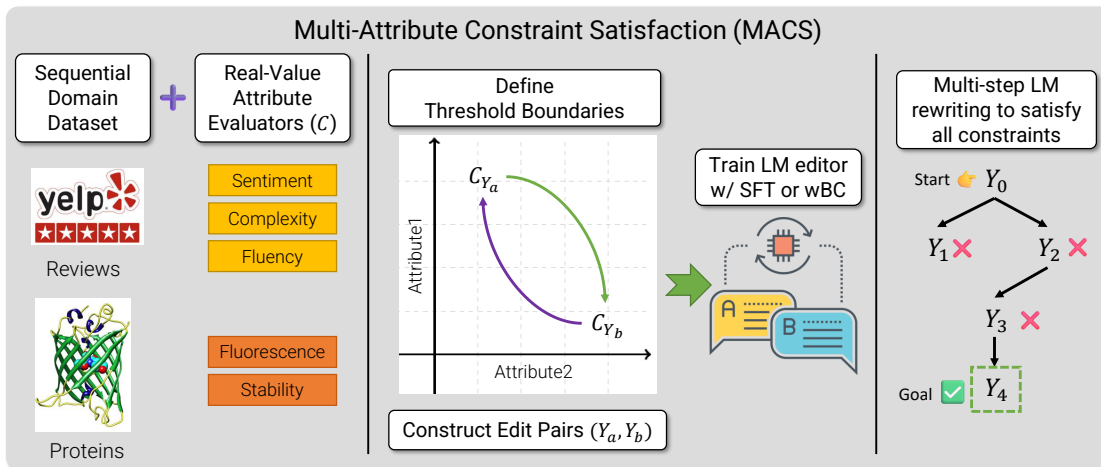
Multi-Attribute Constraint Satisfaction (MACS)

Sequential Domain Dataset

+

Real-Value Attribute Evaluators ($C$)

yelp

Reviews

Sentiment

Complexity

Fluency

Proteins

Fluorescence

Stability

Define Threshold Boundaries

$C_{Y_a}$

$C_{Y_b}$

Attribute1

Attribute2

Construct Edit Pairs $(Y_a, Y_b)$

Train LM editor w/ SFT or wBC

A

B

Multi-step LM rewriting to satisfy all constraints

Start $Y_0$

$Y_1$

$Y_2$

$Y_3$

Goal $Y_4$